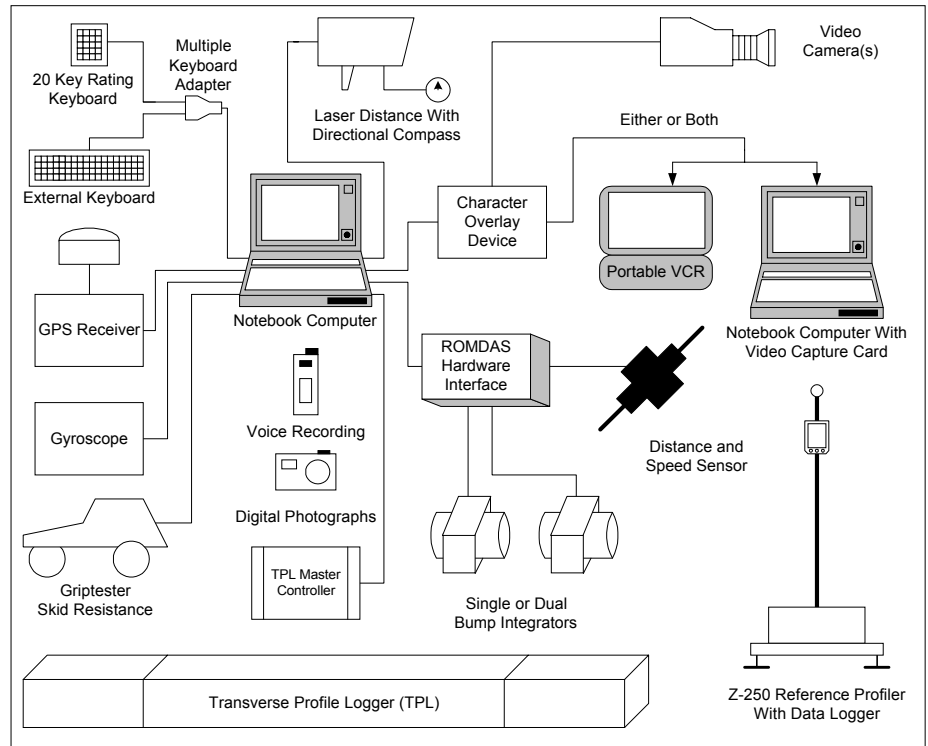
20 Key Rating Keyboard

Multiple Keyboard Adapter

Laser Distance With Directional Compass

Video Camera(s)

Either or Both

External Keyboard

Character Overlay Device

Portable VCR

GPS Receiver

Notebook Computer

Notebook Computer With Video Capture Card

ROMDAS Hardware Interface

Gyroscope

Voice Recording

Distance and Speed Sensor

Digital Photographs

Griptester Skid Resistance

TPL Master Controller

Single or Dual Bump Integrators

Transverse Profile Logger (TPL)

Z-250 Reference Profiler With Data Logger